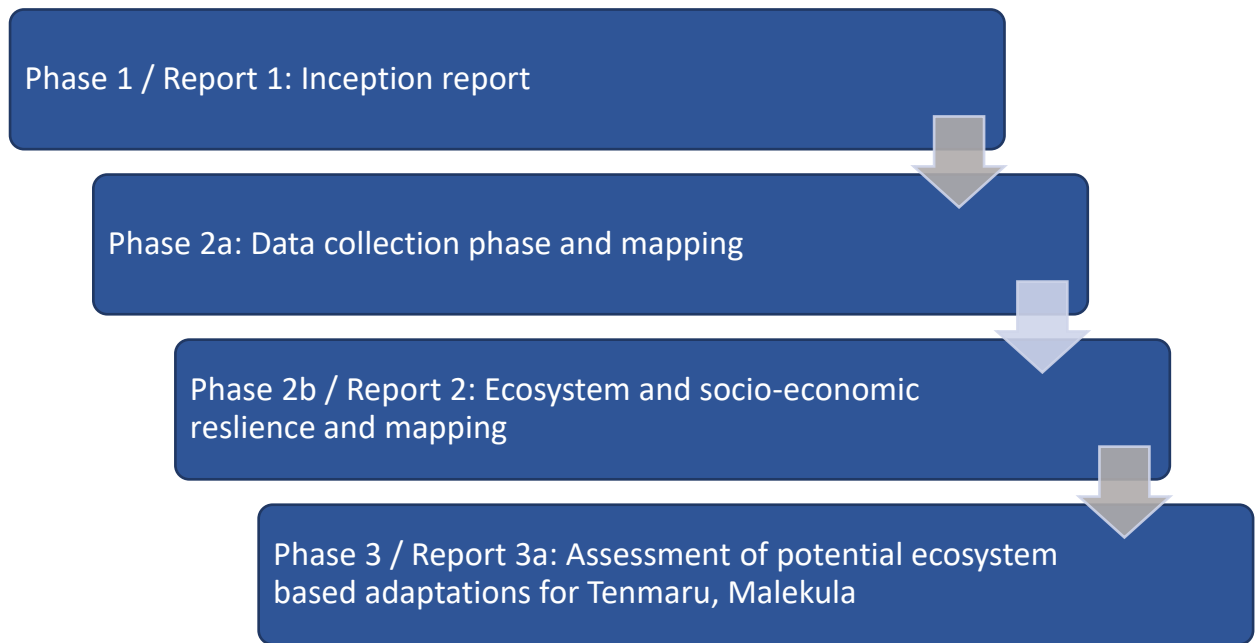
Phase 1 / Report 1: Inception report

Phase 2a: Data collection phase and mapping

Phase 2b / Report 2: Ecosystem and socio-economic reslience and mapping

Phase 3 / Report 3a: Assessment of potential ecosystem based adaptations for Tenmaru, Malekula